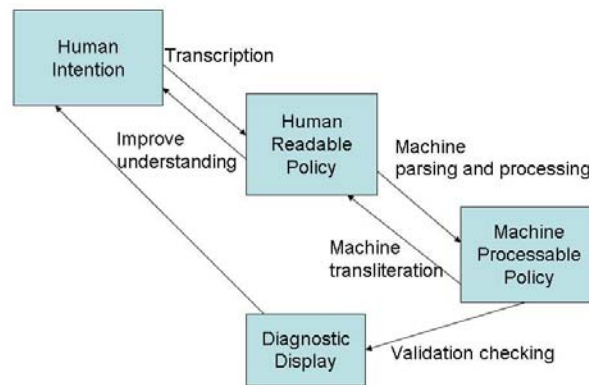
Human Intention

Transcription

Human Readable Policy

Improve understanding

Machine parsing and processing

Machine Processable Policy

Machine transliteration

Diagnostic Display

Validation checking